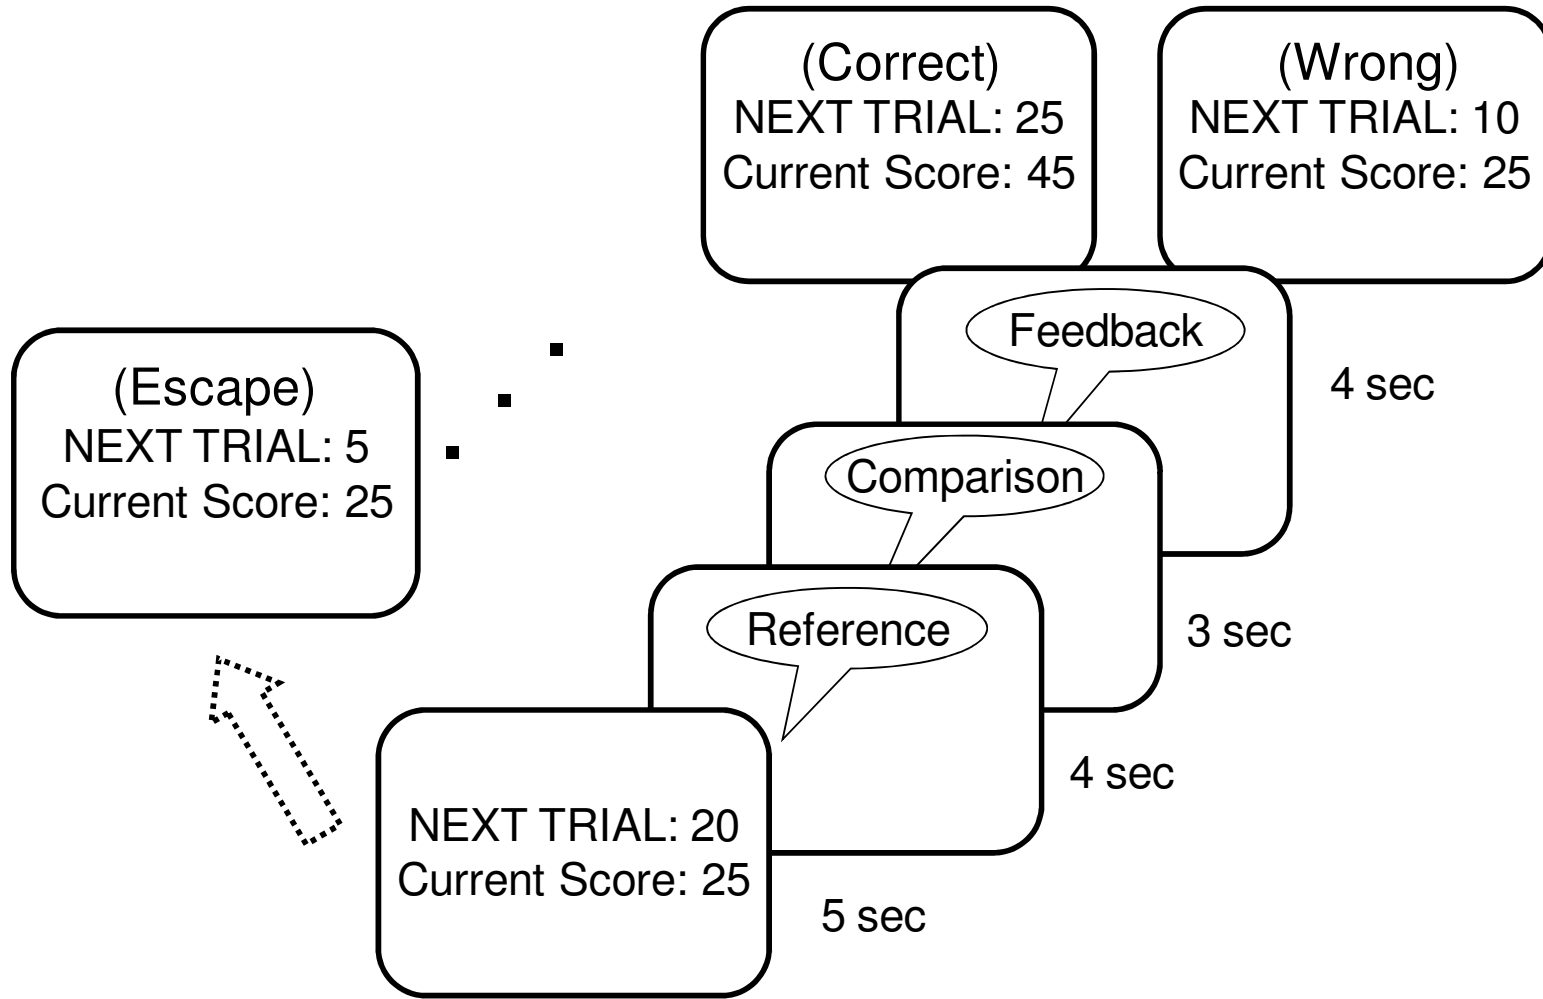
(Correct)
NEXT TRIAL: 25
Current Score: 45

(Wrong)
NEXT TRIAL: 10
Current Score: 25

(Escape)
NEXT TRIAL: 5
Current Score: 25

Feedback

4 sec

Comparison

3 sec

Reference

4 sec

NEXT TRIAL: 20
Current Score: 25

5 sec